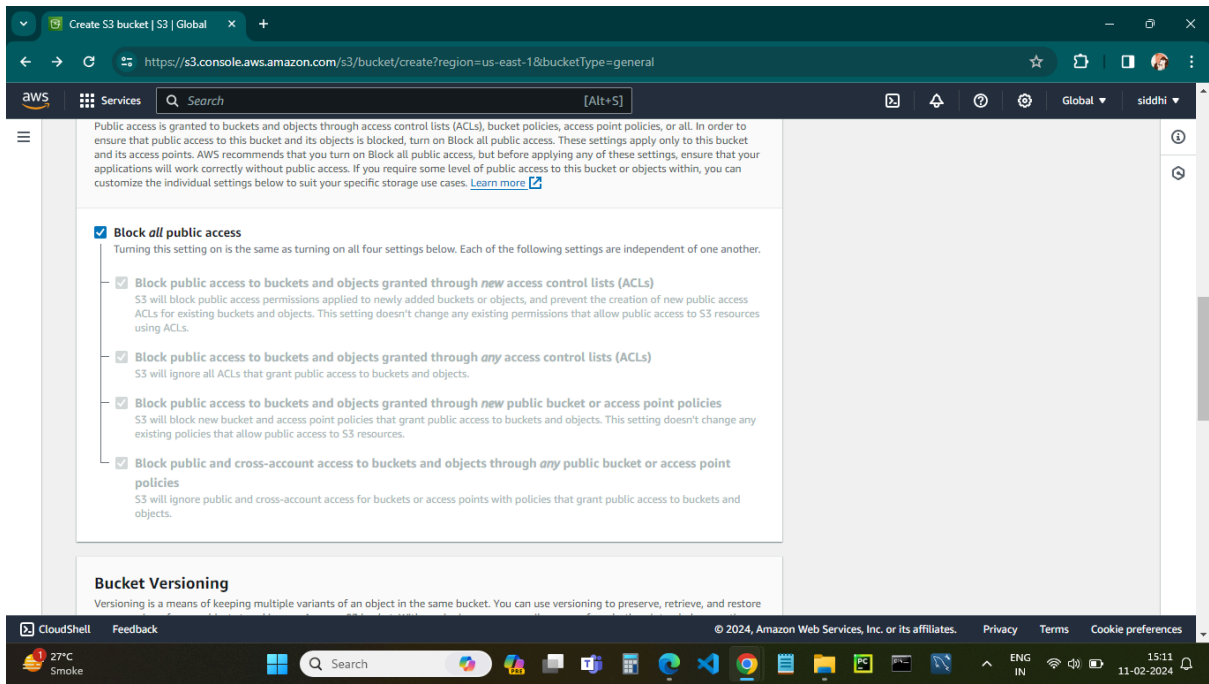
Create S3 bucket | S3 | Global
https://s3.console.aws.amazon.com/s3/bucket/create?region=us-east-1&bucketType=general

aws Services Search [Alt+S] Global ▾ siddhi ▾

Public access is granted to buckets and objects through access control lists (ACLs), bucket policies, access point policies, or all. In order to ensure that public access to this bucket and its objects is blocked, turn on Block all public access. These settings apply only to this bucket and its access points. AWS recommends that you turn on Block all public access, but before applying any of these settings, ensure that your applications will work correctly without public access. If you require some level of public access to this bucket or objects within, you can customize the individual settings below to suit your specific storage use cases. Learn more

Block *all* public access
Turning this setting on is the same as turning on all four settings below. Each of the following settings are independent of one another.

Block public access to buckets and objects granted through *new* access control lists (ACLs)
S3 will block public access permissions applied to newly added buckets or objects, and prevent the creation of new public access ACLs for existing buckets and objects. This setting doesn't change any existing permissions that allow public access to S3 resources using ACLs.

Block public access to buckets and objects granted through *any* access control lists (ACLs)
S3 will ignore all ACLs that grant public access to buckets and objects.

Block public access to buckets and objects granted through *new* public bucket or access point policies
S3 will block new bucket and access point policies that grant public access to buckets and objects. This setting doesn't change any existing policies that allow public access to S3 resources.

Block public and cross-account access to buckets and objects through *any* public bucket or access point policies
S3 will ignore public and cross-account access for buckets or access points with policies that grant public access to buckets and objects.

Bucket Versioning
Versioning is a means of keeping multiple variants of an object in the same bucket. You can use versioning to preserve, retrieve, and restore

CloudShell Feedback © 2024, Amazon Web Services, Inc. or its affiliates. Privacy Terms Cookie preferences

27°C Smoke Search ENG IN 15:11 11-02-2024